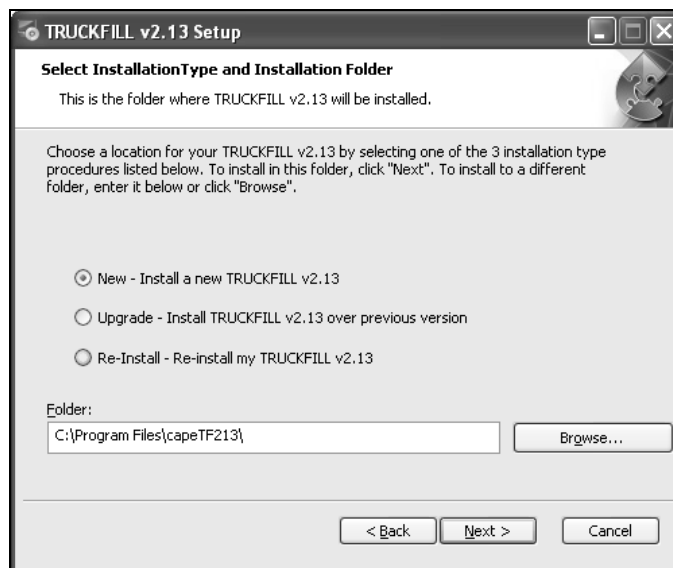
TRUCKFILL v2.13 Setup

Select InstallationType and Installation Folder

This is the folder where TRUCKFILL v2.13 will be installed.

Choose a location for your TRUCKFILL v2.13 by selecting one of the 3 installation type procedures listed below. To install in this folder, click "Next". To install to a different folder, enter it below or click "Browse".

New - Install a new TRUCKFILL v2.13

Upgrade - Install TRUCKFILL v2.13 over previous version

Re-Install - Re-install my TRUCKFILL v2.13

Folder:

C:\Program Files\capeTF213\

Browse...

< Back

Next >

Cancel